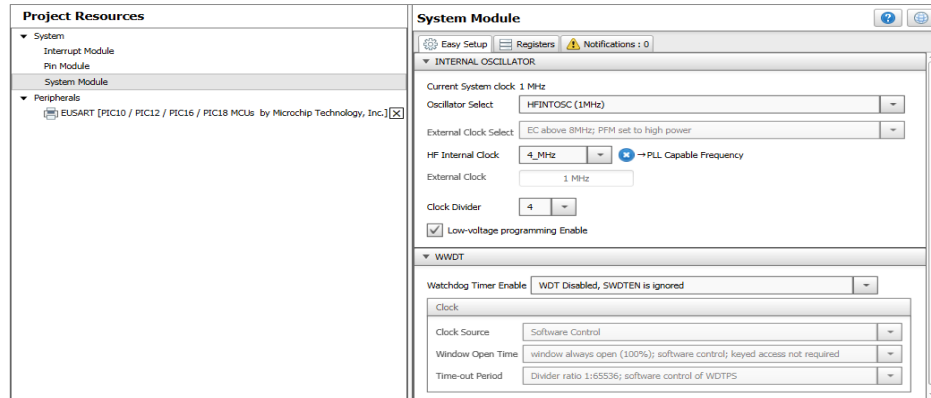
Project Resources

System
Interrupt Module
Pin Module
System Module
Peripherals
EUSART [PIC10 / PIC12 / PIC16 / PIC18 MCUs by Microchip Technology, Inc.]

System Module

Easy Setup | Registers | Notifications : 0

INTERNAL OSCILLATOR

Current System clock 1 MHz
Oscillator Select HFINTOSC (1MHz)
External Clock Select EC above 8MHz; PFM set to high power
HF Internal Clock 4_MHz →PLL Capable Frequency
External Clock 1 MHz
Clock Divider 4
Low-voltage programming Enable

WWDT

Watchdog Timer Enable WDT Disabled, SWDTEN is ignored
Clock
Clock Source Software Control
Window Open Time window always open (100%); software control; keyed access not required
Time-out Period Divider ratio 1:65536; software control of WDTPS